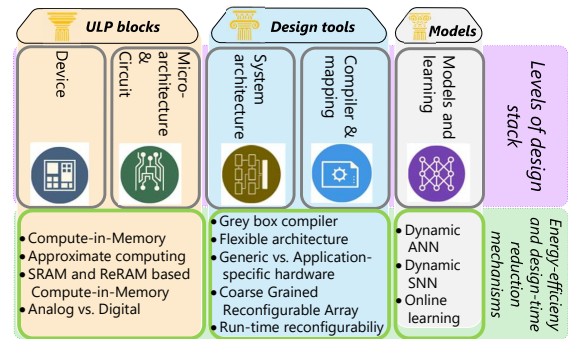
ULP blocks

Design tools

Models

Device

Micro-architecture & Circuit

System architecture

Compiler & mapping

Models and learning

Levels of design stack

• Compute-in-Memory
• Approximate computing
• SRAM and ReRAM based Compute-in-Memory
• Analog vs. Digital

• Grey box compiler
• Flexible architecture
• Generic vs. Application-specific hardware
• Coarse Grained Reconfigurable Array
• Run-time reconfigurabiliy

• Dynamic ANN
• Dynamic SNN
• Online learning

Energy-efficiency and design-time reduction mechanisms